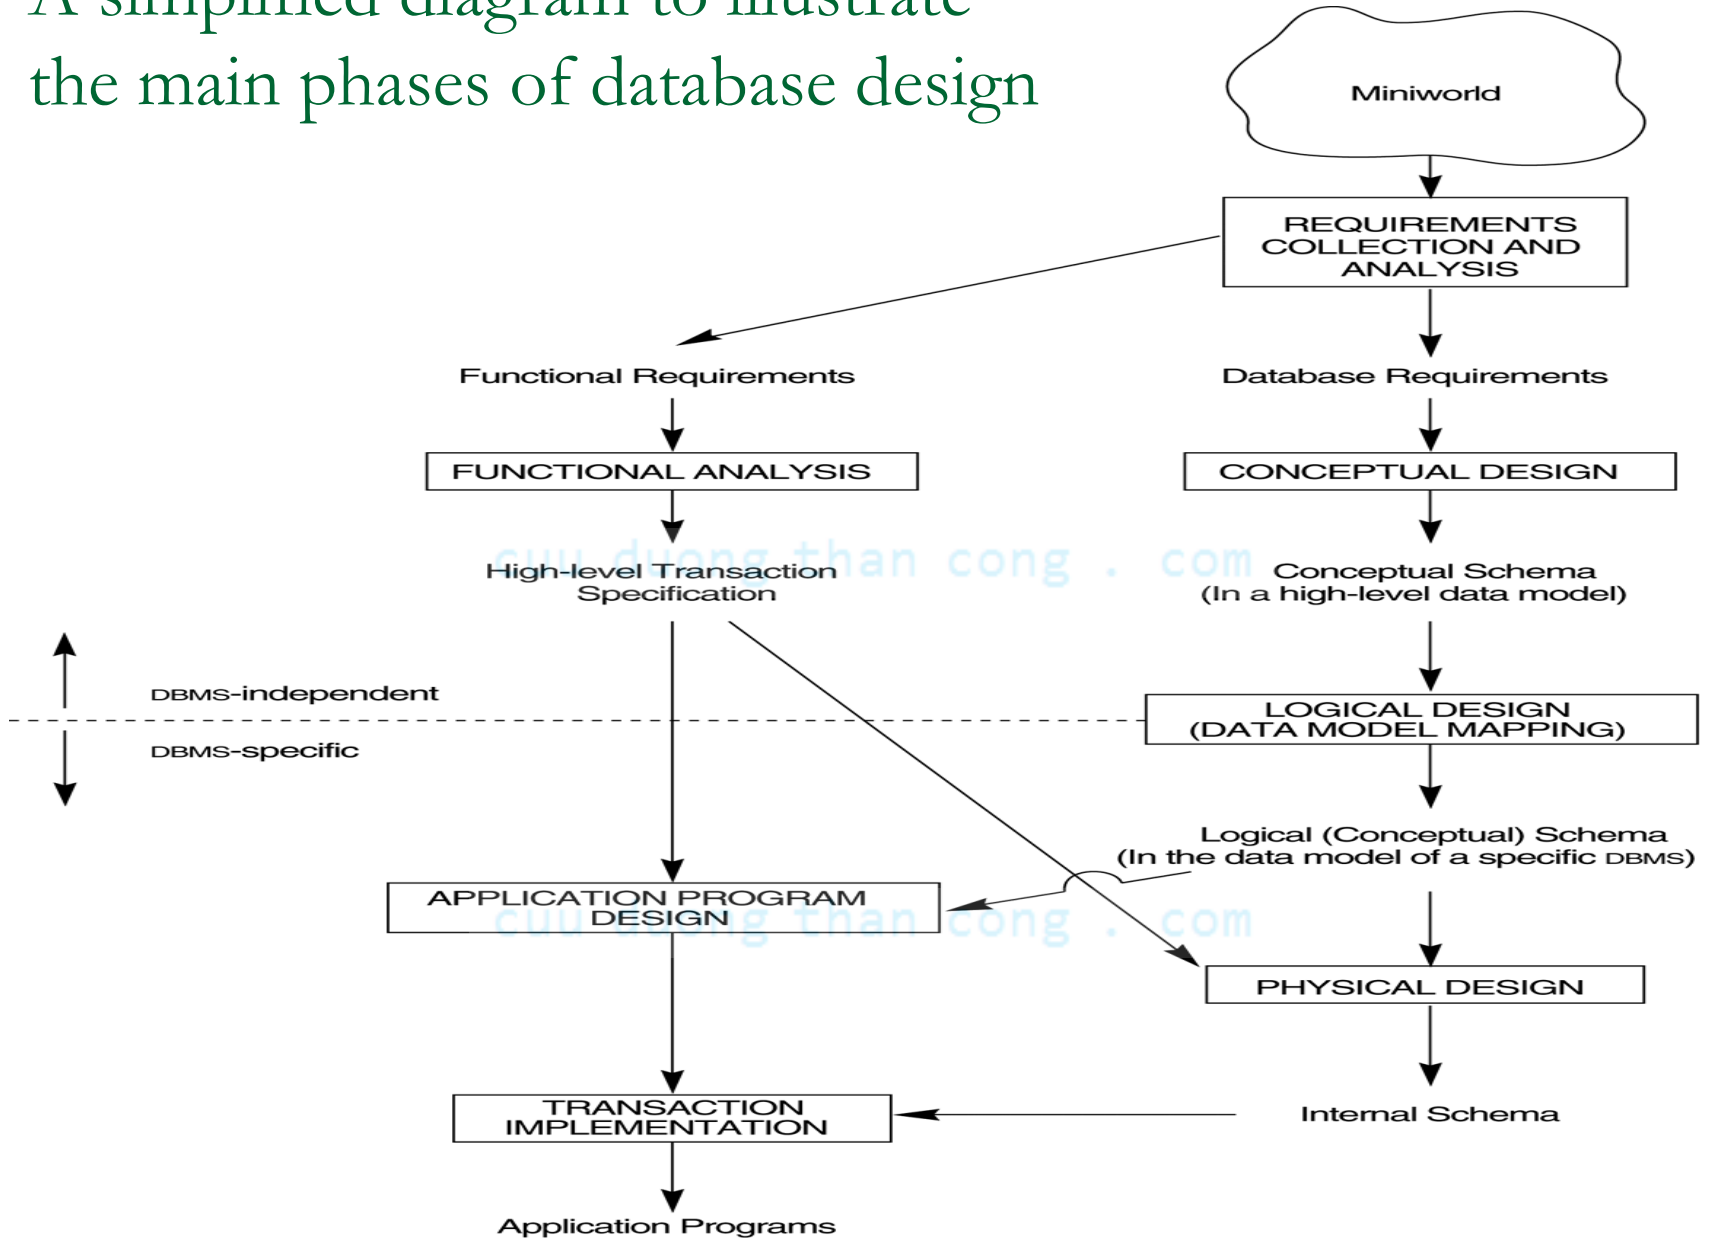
A simplified diagram to illustrate the main phases of database design

Miniworld

REQUIREMENTS COLLECTION AND ANALYSIS

Functional Requirements

Database Requirements

FUNCTIONAL ANALYSIS

CONCEPTUAL DESIGN

High-level Transaction Specification

cuu duong than cong . com

Conceptual Schema (In a high-level data model)

DBMS-independent

DBMS-specific

LOGICAL DESIGN (DATA MODEL MAPPING)

Logical (Conceptual) Schema (In the data model of a specific DBMS)

APPLICATION PROGRAM DESIGN

cuu duong than cong . com

PHYSICAL DESIGN

TRANSACTION IMPLEMENTATION

Internal Schema

Application Programs